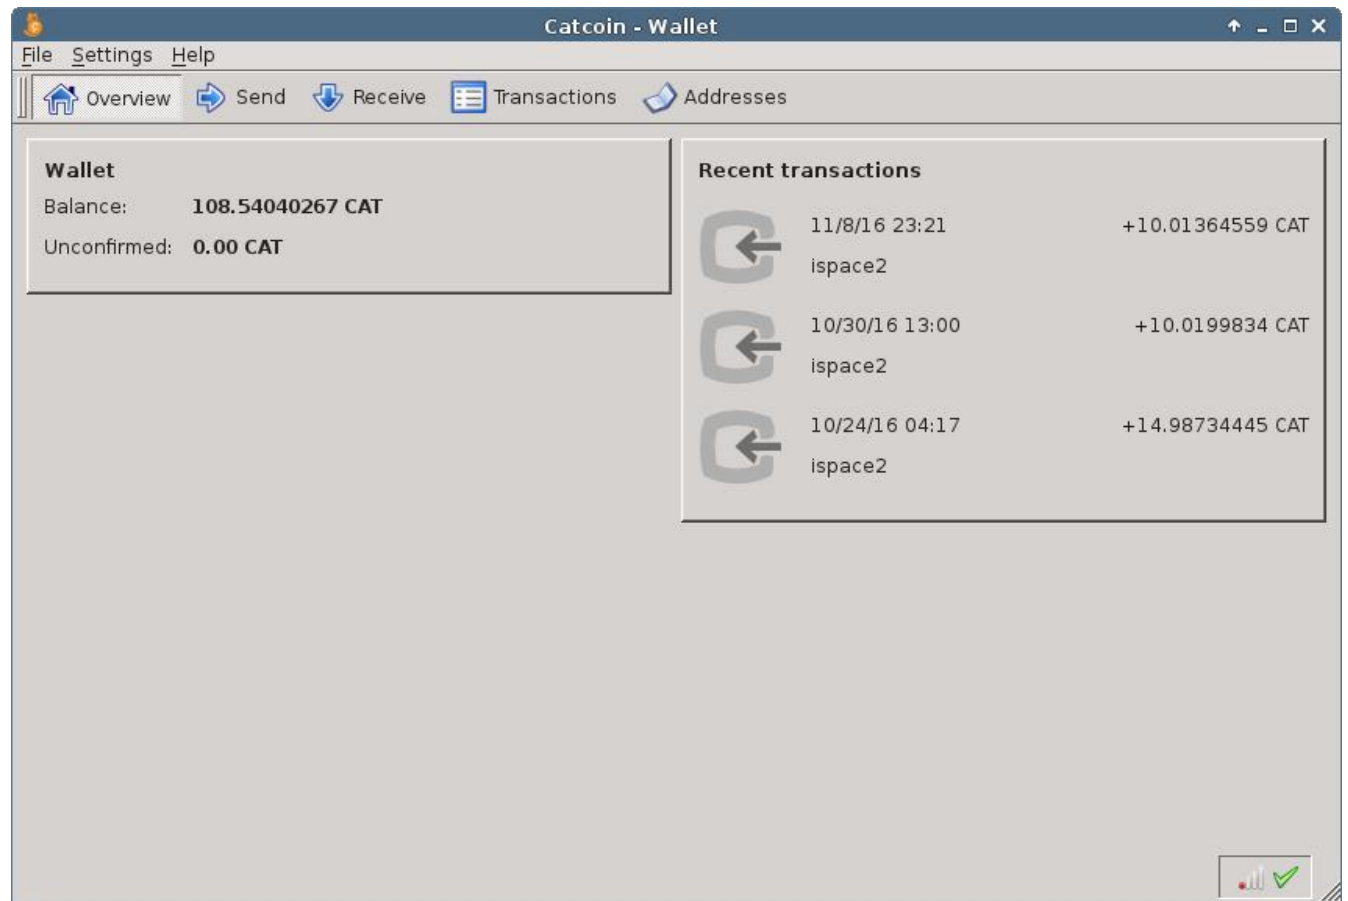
Catcoin - Wallet

File Settings Help

Overview Send Receive Transactions Addresses

Wallet
Balance: 108.54040267 CAT
Unconfirmed: 0.00 CAT

Recent transactions

11/8/16 23:21 +10.01364559 CAT
ispace2

10/30/16 13:00 +10.0199834 CAT
ispace2

10/24/16 04:17 +14.98734445 CAT
ispace2